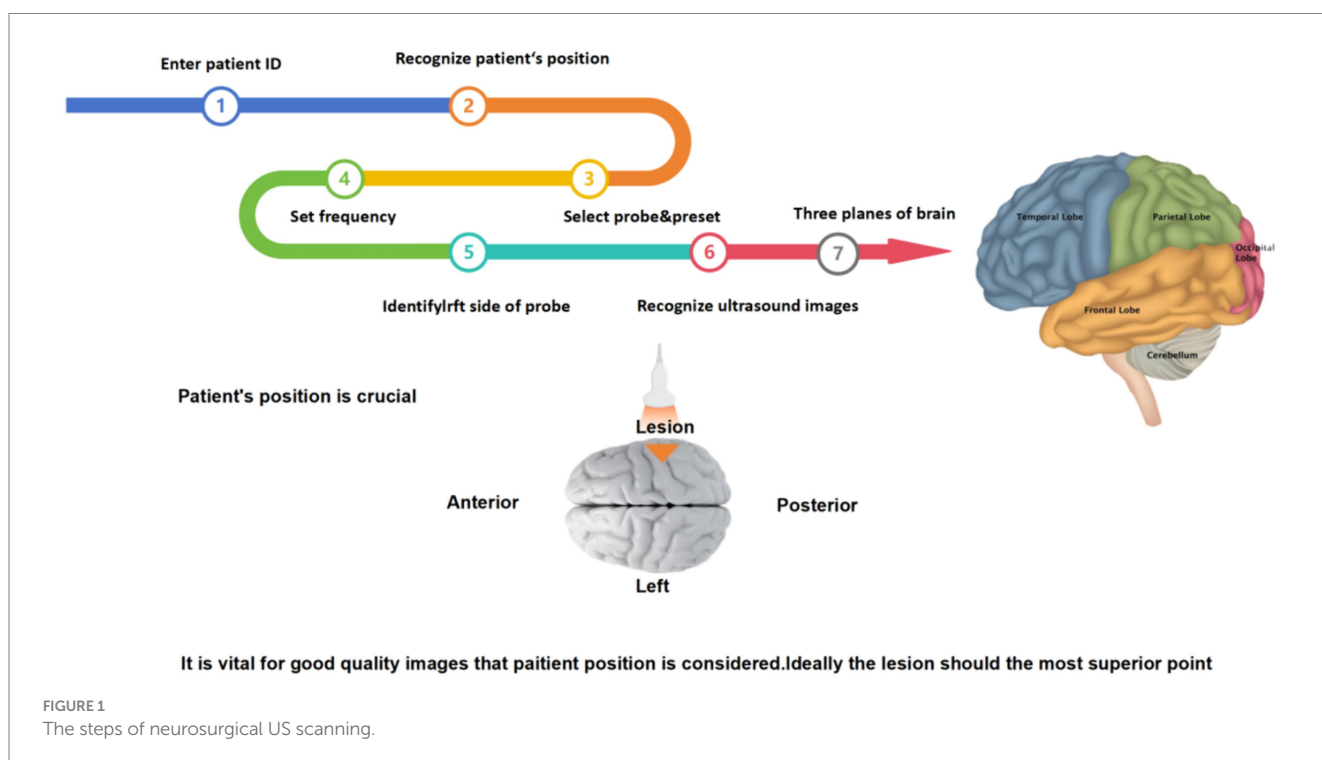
Enter patient ID

Recognize patient's position

1

2

4

3

Set frequency

Select probe&preset

Three planes of brain

5

6

7

Identifylrft side of probe

Recognize ultrasound images

Temporal Lobe

Parietal Lobe

Occipital Lobe

Frontal Lobe

Cerebellum

Patient's position is crucial

Lesion

Anterior

Posterior

Left

It is vital for good quality images that paitient position is considered.Ideally the lesion should the most superior point

FIGURE 1
The steps of neurosurgical US scanning.